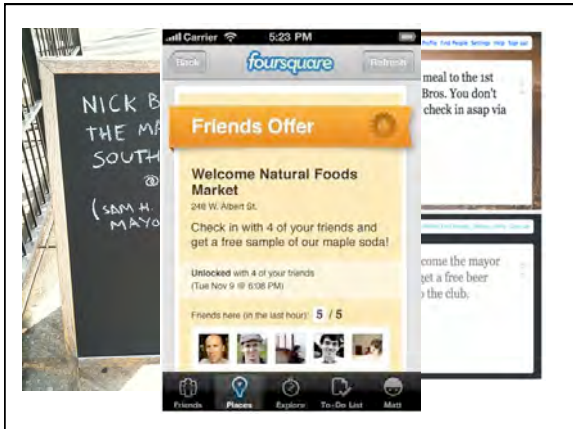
NICK B
THE MA
SOUTH
@
(SAM H.
MAYO

Carrier 5:23 PM
Back foursquare Refresh
Friends Offer
Welcome Natural Foods Market
248 W. Albert St.
Check in with 4 of your friends and get a free sample of our maple soda!
Unlocked with 4 of your friends
(Tue Nov 9 @ 6:38 PM)
Friends here (in the last hour): 5 / 5
Friends Places Explore To-Do List Matt

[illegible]
meal to the 1st
Bros. You don't
check in asap via

come the mayor
get a free beer
the club.